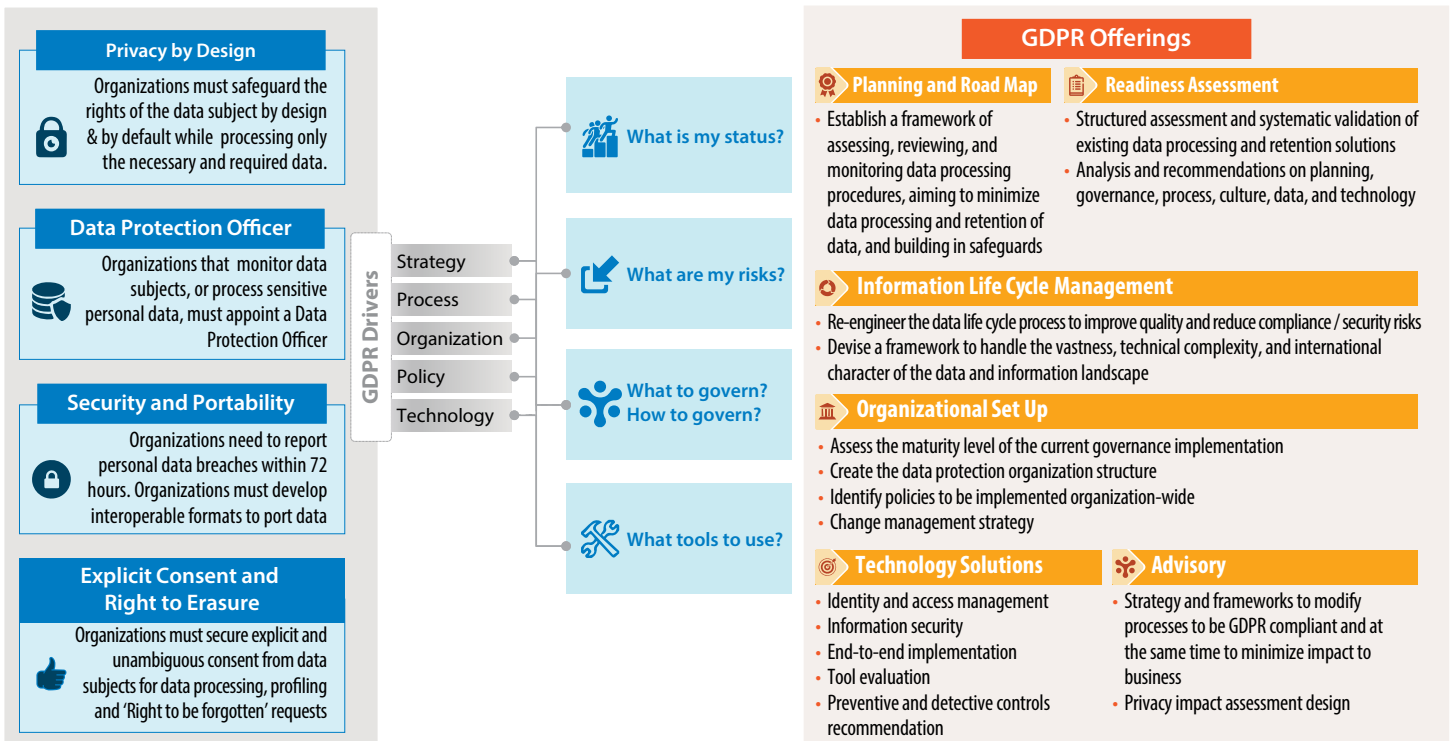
Privacy by Design

Organizations must safeguard the rights of the data subject by design & by default while processing only the necessary and required data.

Data Protection Officer

Organizations that monitor data subjects, or process sensitive personal data, must appoint a Data Protection Officer

Security and Portability

Organizations need to report personal data breaches within 72 hours. Organizations must develop interoperable formats to port data

Explicit Consent and Right to Erasure

Organizations must secure explicit and unambiguous consent from data subjects for data processing, profiling and 'Right to be forgotten' requests

GDPR Drivers

Strategy

Process

Organization

Policy

Technology

What is my status?

What are my risks?

What to govern?
How to govern?

What tools to use?

GDPR Offerings

Planning and Road Map

- Establish a framework of assessing, reviewing, and monitoring data processing procedures, aiming to minimize data processing and retention of data, and building in safeguards

Readiness Assessment

- Structured assessment and systematic validation of existing data processing and retention solutions
- Analysis and recommendations on planning, governance, process, culture, data, and technology

Information Life Cycle Management

- Re-engineer the data life cycle process to improve quality and reduce compliance / security risks
- Devise a framework to handle the vastness, technical complexity, and international character of the data and information landscape

Organizational Set Up

- Assess the maturity level of the current governance implementation
- Create the data protection organization structure
- Identify policies to be implemented organization-wide
- Change management strategy

Technology Solutions

- Identity and access management
- Information security
- End-to-end implementation
- Tool evaluation
- Preventive and detective controls recommendation

Advisory

- Strategy and frameworks to modify processes to be GDPR compliant and at the same time to minimize impact to business
- Privacy impact assessment design